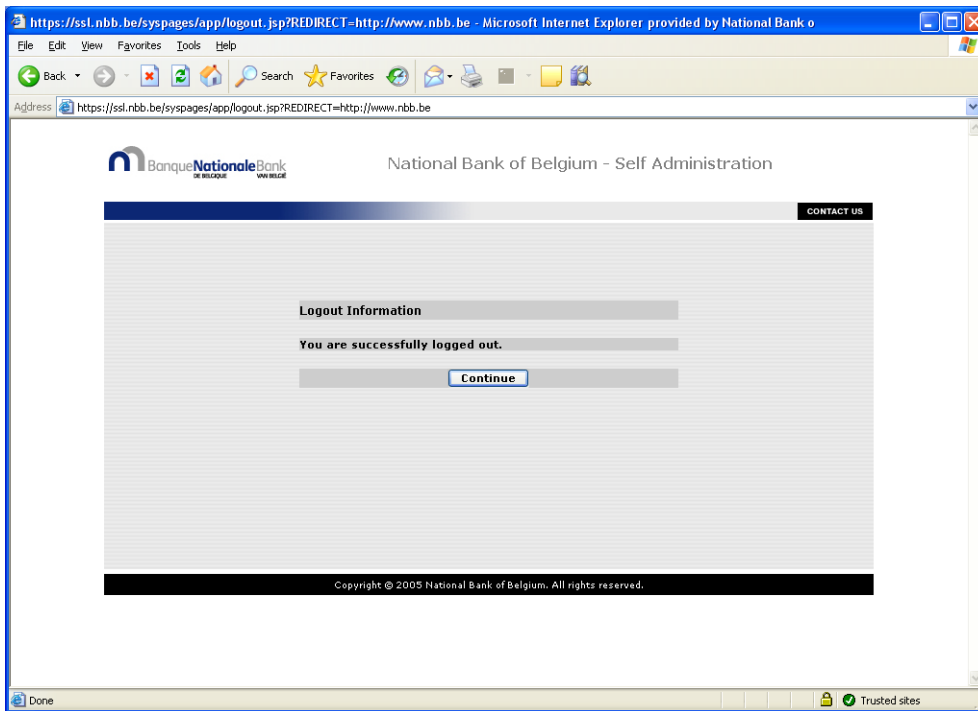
https://ssl.nbb.be/syspages/app/logout.jsp?REDIRECT=http://www.nbb.be - Microsoft Internet Explorer provided by National Bank o

File Edit View Favorites Tools Help

Back Search Favorites

Address https://ssl.nbb.be/syspages/app/logout.jsp?REDIRECT=http://www.nbb.be

BanqueNationaleBank DE BELGIQUE VAN BELGIË

National Bank of Belgium - Self Administration

CONTACT US

Logout Information

You are successfully logged out.

Continue

Copyright © 2005 National Bank of Belgium. All rights reserved.

Done

Trusted sites